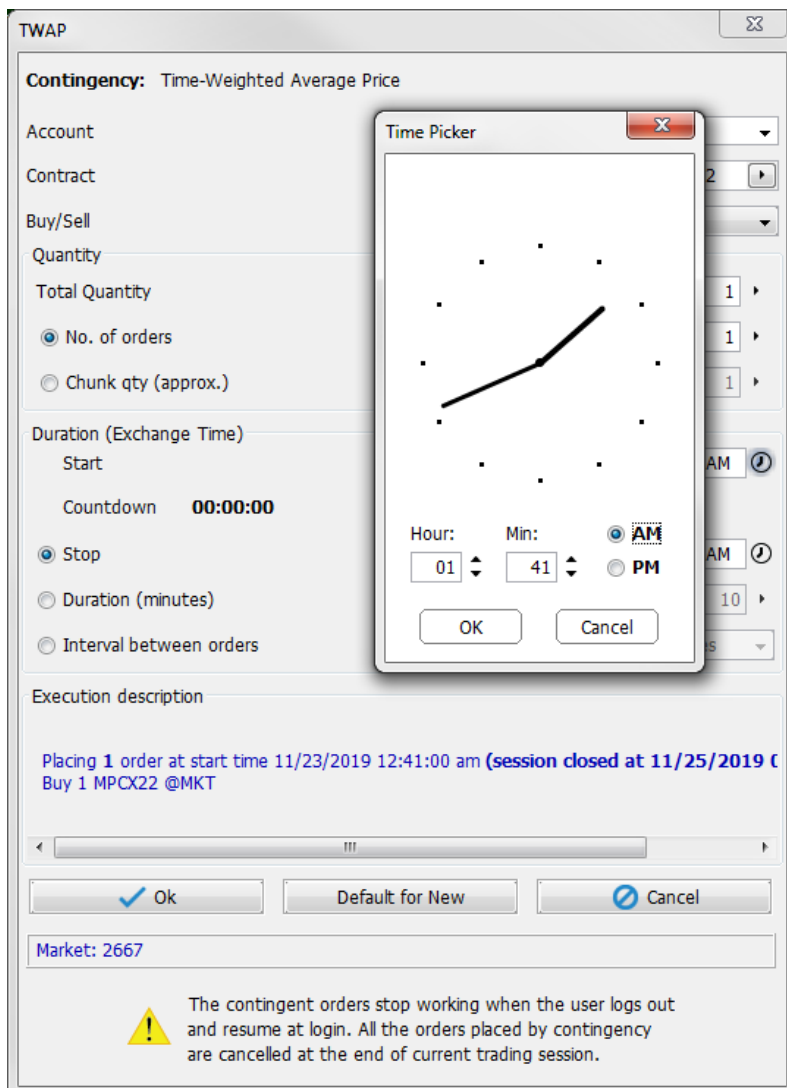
TWAP

Contingency: Time-Weighted Average Price

Account

Contract

Buy/Sell

Quantity

Total Quantity

No. of orders

Chunk qty (approx.)

Duration (Exchange Time)

Start

Countdown 00:00:00

Stop

Duration (minutes)

Interval between orders

Time Picker

Hour: Min: AM

01 41 PM

OK Cancel

2

1

1

1

AM

AM

10

Execution description

Placing 1 order at start time 11/23/2019 12:41:00 am (session closed at 11/25/2019 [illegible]
Buy 1 MPCX22 @MKT

Ok Default for New Cancel

Market: 2667

The contingent orders stop working when the user logs out and resume at login. All the orders placed by contingency are cancelled at the end of current trading session.